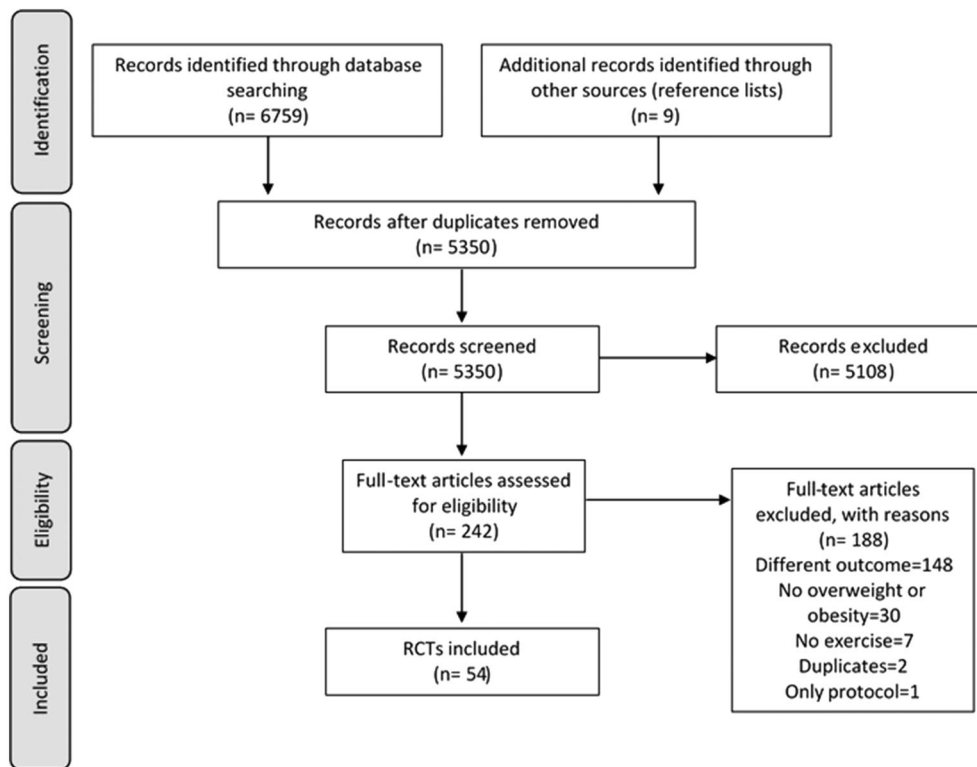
Identification

Records identified through database searching
(n= 6759)

Additional records identified through other sources (reference lists)
(n= 9)

Screening

Records after duplicates removed
(n= 5350)

Records screened
(n= 5350)

Records excluded
(n= 5108)

Eligibility

Full-text articles assessed for eligibility
(n= 242)

Full-text articles excluded, with reasons
(n= 188)
Different outcome=148
No overweight or obesity=30
No exercise=7
Duplicates=2
Only protocol=1

Included

RCTs included
(n= 54)